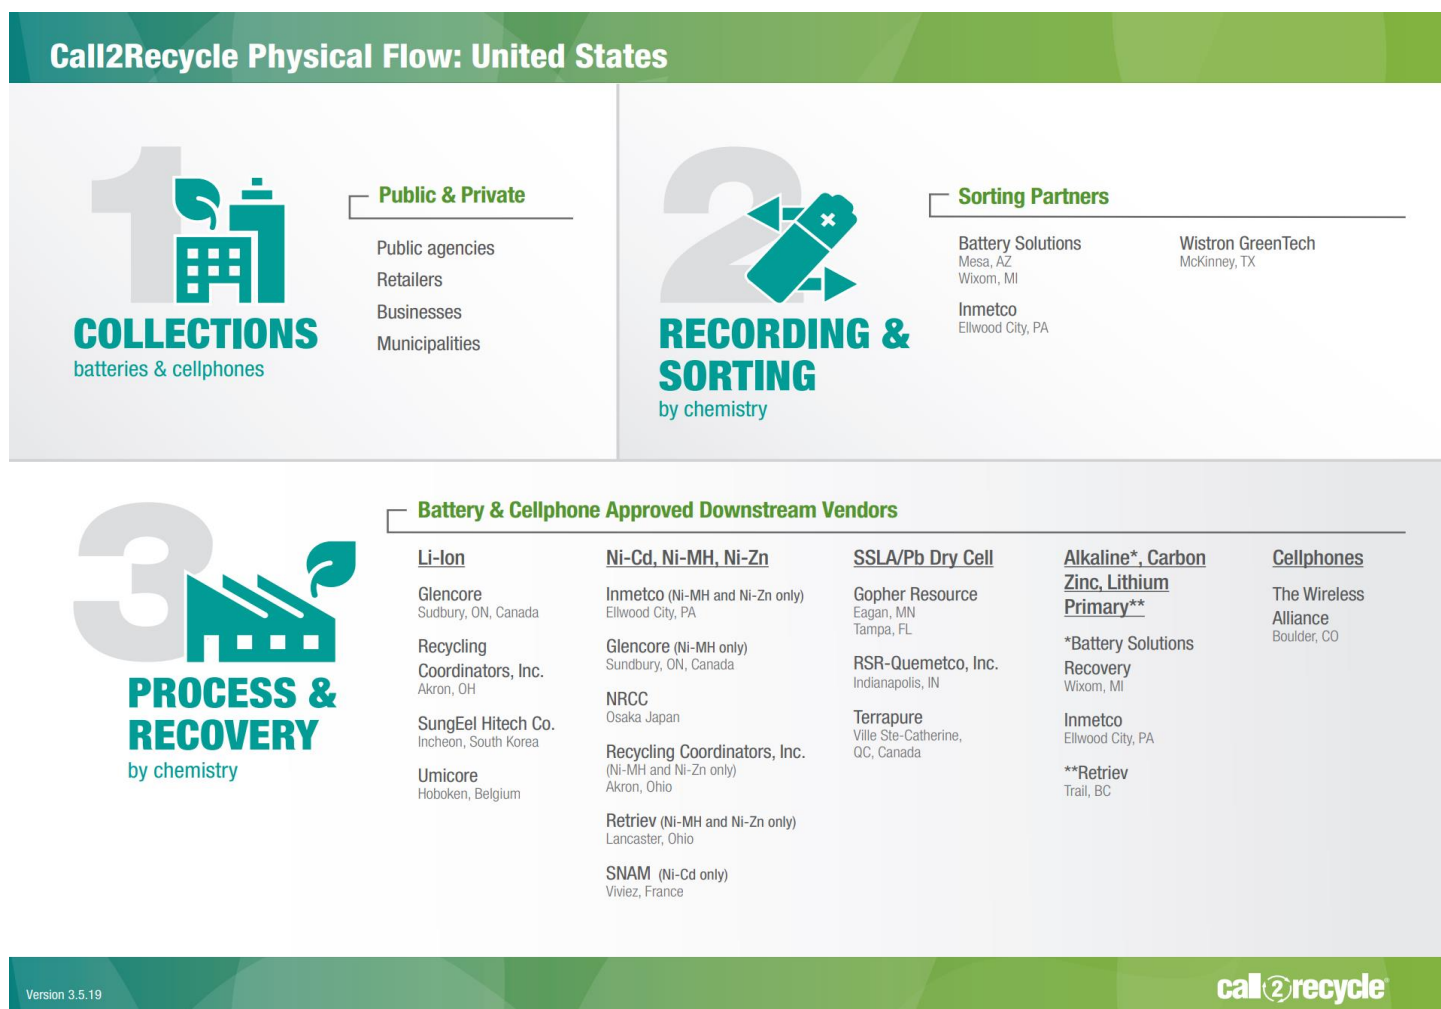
Call2Recycle Physical Flow: United States

1

COLLECTIONS
batteries & cellphones

Public & Private

Public agencies
Retailers
Businesses
Municipalities

2

RECORDING & SORTING
by chemistry

Sorting Partners

Battery Solutions
Mesa, AZ
Wixom, MI

Inmetco
Ellwood City, PA

Wistron GreenTech
McKinney, TX

3

PROCESS & RECOVERY
by chemistry

Battery & Cellphone Approved Downstream Vendors

Li-Ion

Glencore
Sudbury, ON, Canada

Recycling Coordinators, Inc.
Akron, OH

SungEel Hitech Co.
Incheon, South Korea

Umicore
Hoboken, Belgium

Ni-Cd, Ni-MH, Ni-Zn

Inmetco (Ni-MH and Ni-Zn only)
Ellwood City, PA

Glencore (Ni-MH only)
Sundbury, ON, Canada

NRCC
Osaka Japan

Recycling Coordinators, Inc. (Ni-MH and Ni-Zn only)
Akron, Ohio

Retriev (Ni-MH and Ni-Zn only)
Lancaster, Ohio

SNAM (Ni-Cd only)
Viviez, France

SSLA/Pb Dry Cell

Gopher Resource
Eagan, MN
Tampa, FL

RSR-Quemetco, Inc.
Indianapolis, IN

Terrapure
Ville Ste-Catherine, QC, Canada

Alkaline*, Carbon Zinc, Lithium Primary**

*Battery Solutions Recovery
Wixom, MI

Inmetco
Ellwood City, PA

**Retriev
Trail, BC

Cellphones

The Wireless Alliance
Boulder, CO

Version 3.5.19

call2recycle